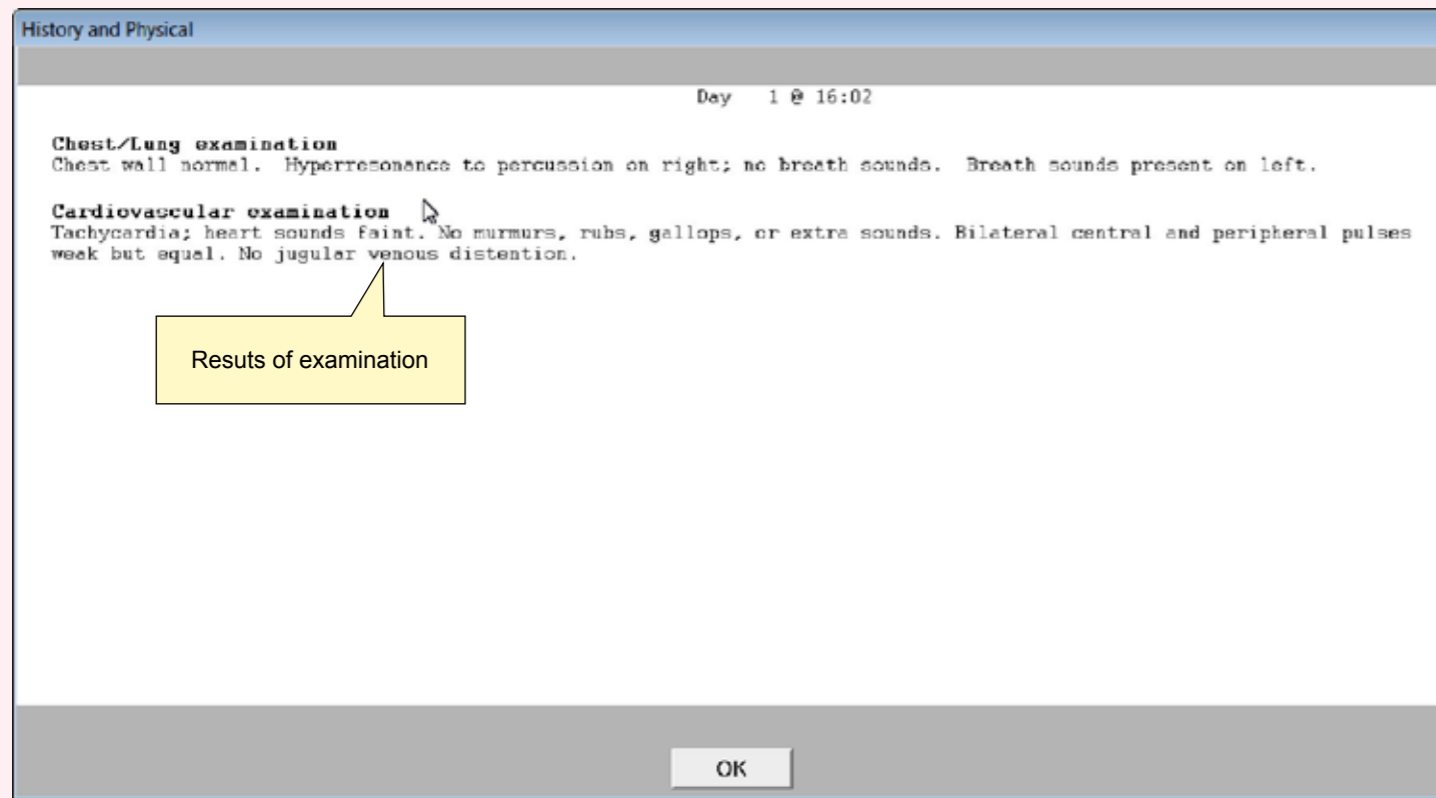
History and Physical

Day 1 @ 16:02

**Chest/Lung examination**
Chest wall normal. Hyperresonance to percussion on right; no breath sounds. Breath sounds present on left.

**Cardiovascular examination**
Tachycardia; heart sounds faint. No murmurs, rubs, gallops, or extra sounds. Bilateral central and peripheral pulses weak but equal. No jugular venous distention.

Resuts of examination

OK